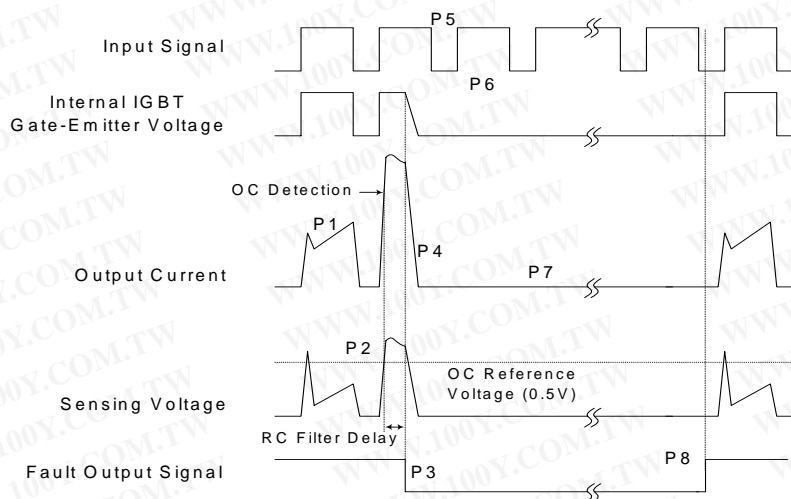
Input Signal

P5

Internal IGBT Gate-Emitter Voltage

P6

OC Detection

P1

P4

Output Current

P7

P2

OC Reference Voltage (0.5V)

Sensing Voltage

RC Filter Delay

Fault Output Signal

P3

P8

WWW.100Y.COM.TW